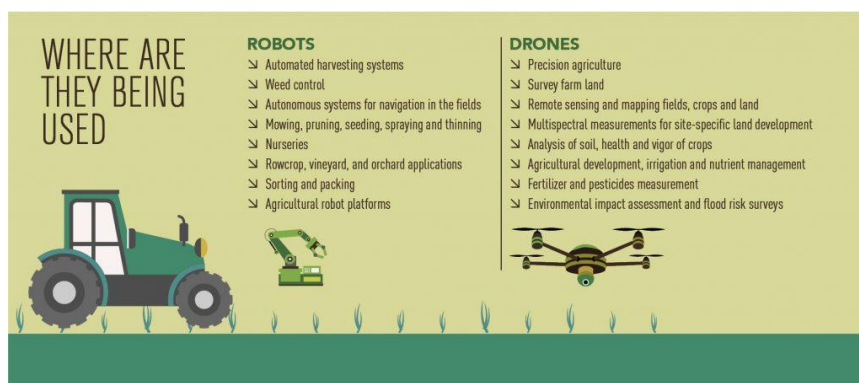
WHERE ARE THEY BEING USED

ROBOTS
↘ Automated harvesting systems
↘ Weed control
↘ Autonomous systems for navigation in the fields
↘ Mowing, pruning, seeding, spraying and thinning
↘ Nurseries
↘ Rowcrop, vineyard, and orchard applications
↘ Sorting and packing
↘ Agricultural robot platforms

DRONES
↘ Precision agriculture
↘ Survey farm land
↘ Remote sensing and mapping fields, crops and land
↘ Multispectral measurements for site-specific land development
↘ Analysis of soil, health and vigor of crops
↘ Agricultural development, irrigation and nutrient management
↘ Fertilizer and pesticides measurement
↘ Environmental impact assessment and flood risk surveys